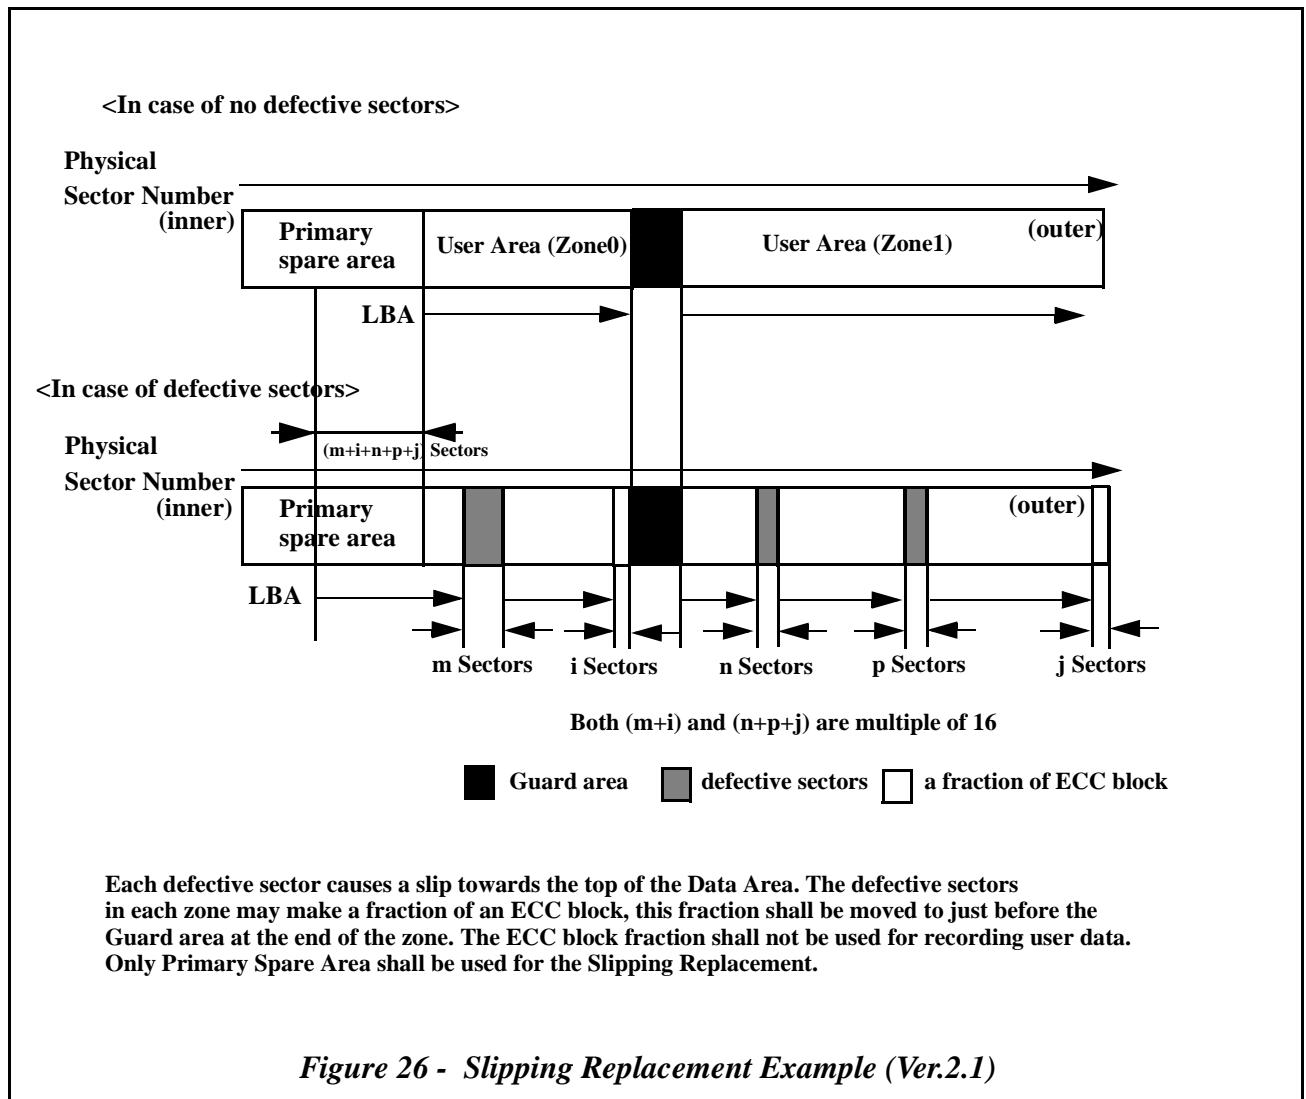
<In case of no defective sectors>

Physical Sector Number

(inner)

Primary spare area

User Area (Zone0)

User Area (Zone1)

(outer)

LBA

<In case of defective sectors>

Physical Sector Number

(m+i+n+p+j) Sectors

(inner)

Primary spare area

(outer)

LBA

m Sectors

i Sectors

n Sectors

p Sectors

j Sectors

Both (m+i) and (n+p+j) are multiple of 16

Guard area

defective sectors

a fraction of ECC block

Each defective sector causes a slip towards the top of the Data Area. The defective sectors in each zone may make a fraction of an ECC block, this fraction shall be moved to just before the Guard area at the end of the zone. The ECC block fraction shall not be used for recording user data. Only Primary Spare Area shall be used for the Slipping Replacement.

Figure 26 - Slipping Replacement Example (Ver.2.1)